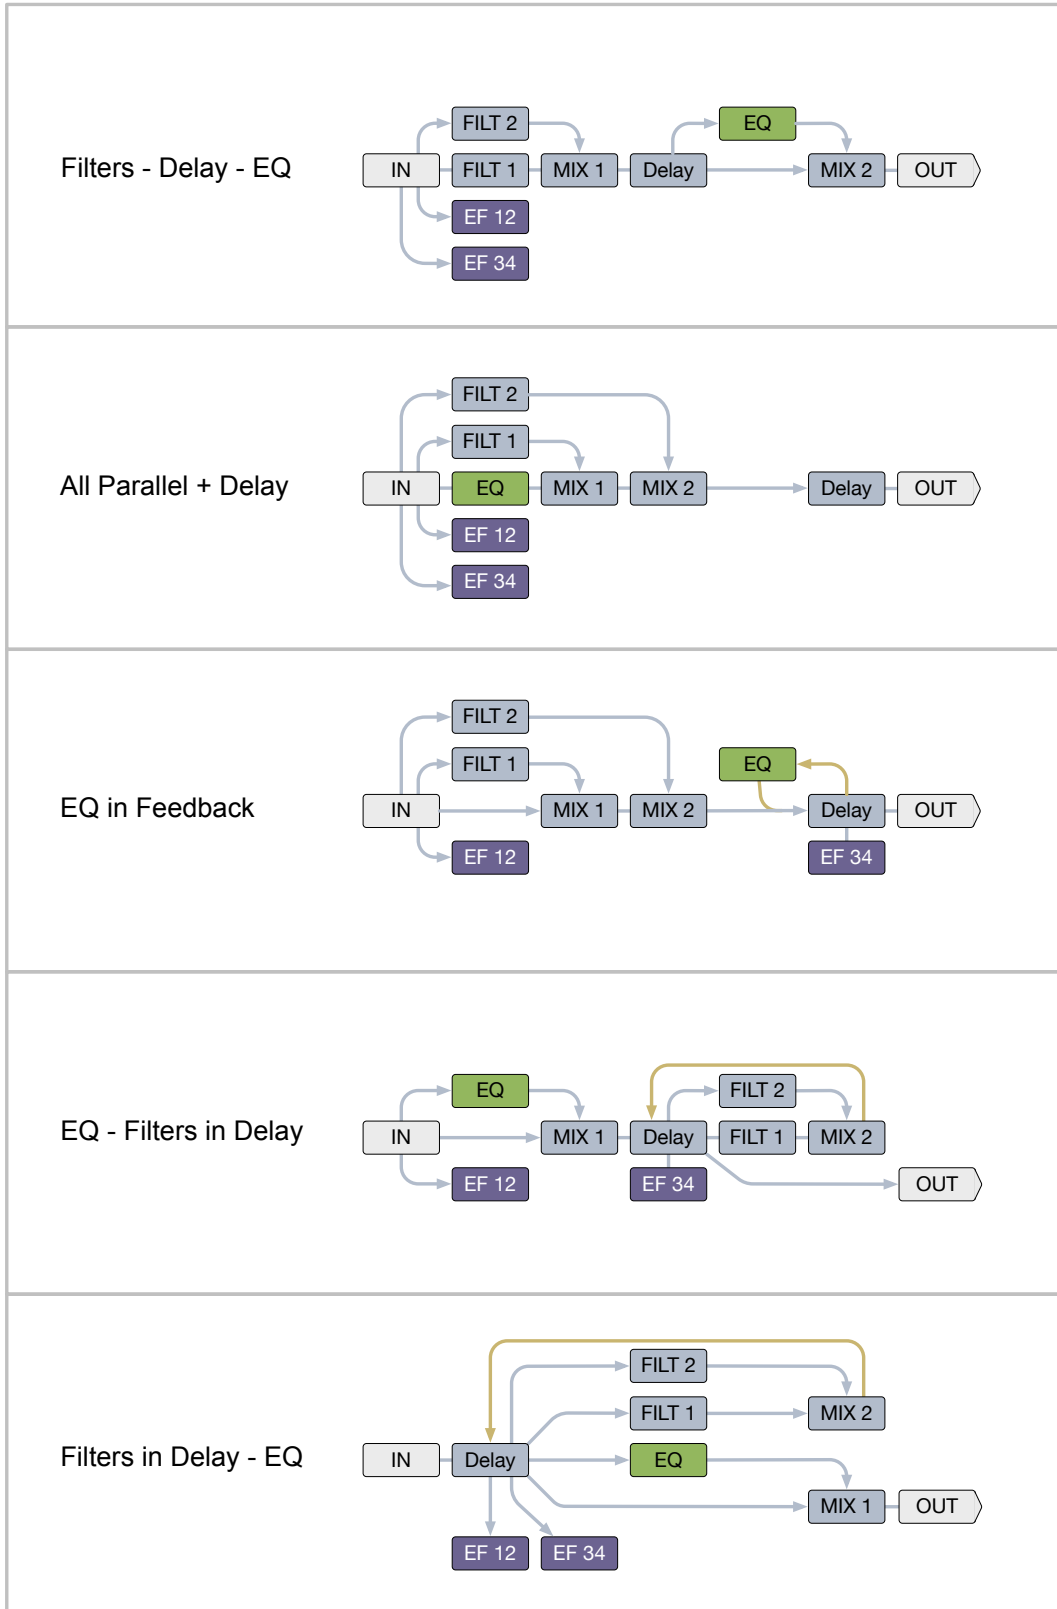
Filters - Delay - EQ

FILT 2
EQ
IN
FILT 1
MIX 1
Delay
MIX 2
OUT
EF 12
EF 34

All Parallel + Delay

FILT 2
FILT 1
IN
EQ
MIX 1
MIX 2
Delay
OUT
EF 12
EF 34

EQ in Feedback

FILT 2
FILT 1
EQ
IN
MIX 1
MIX 2
Delay
OUT
EF 12
EF 34

EQ - Filters in Delay

EQ
FILT 2
IN
MIX 1
Delay
FILT 1
MIX 2
EF 12
EF 34
OUT

Filters in Delay - EQ

FILT 2
FILT 1
MIX 2
IN
Delay
EQ
MIX 1
OUT
EF 12
EF 34